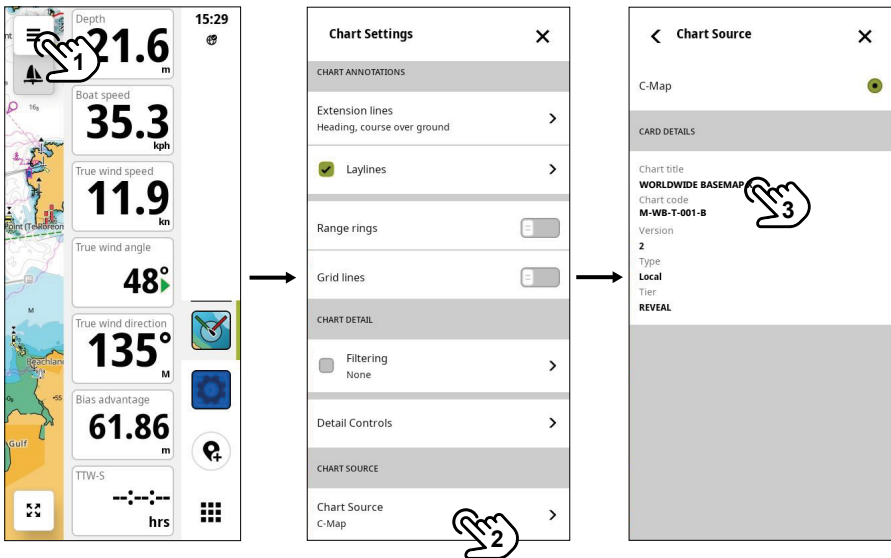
Depth
21.6
m
15:29
1
Boat speed
35.3
kph
True wind speed
11.9
kn
True wind angle
48°
True wind direction
135°
M
Bias advantage
61.86
m
TTW-S
--:--:--
hrs
Point (Te Roreon
Beachlan
Gulf

Chart Settings
CHART ANNOTATIONS
Extension lines
Heading, course over ground
Laylines
Range rings
Grid lines
CHART DETAIL
Filtering
None
Detail Controls
CHART SOURCE
Chart Source
C-Map
2

Chart Source
C-Map
CARD DETAILS
Chart title
WORLDWIDE BASEMAP
3
Chart code
M-WB-T-001-B
Version
2
Type
Local
Tier
REVEAL